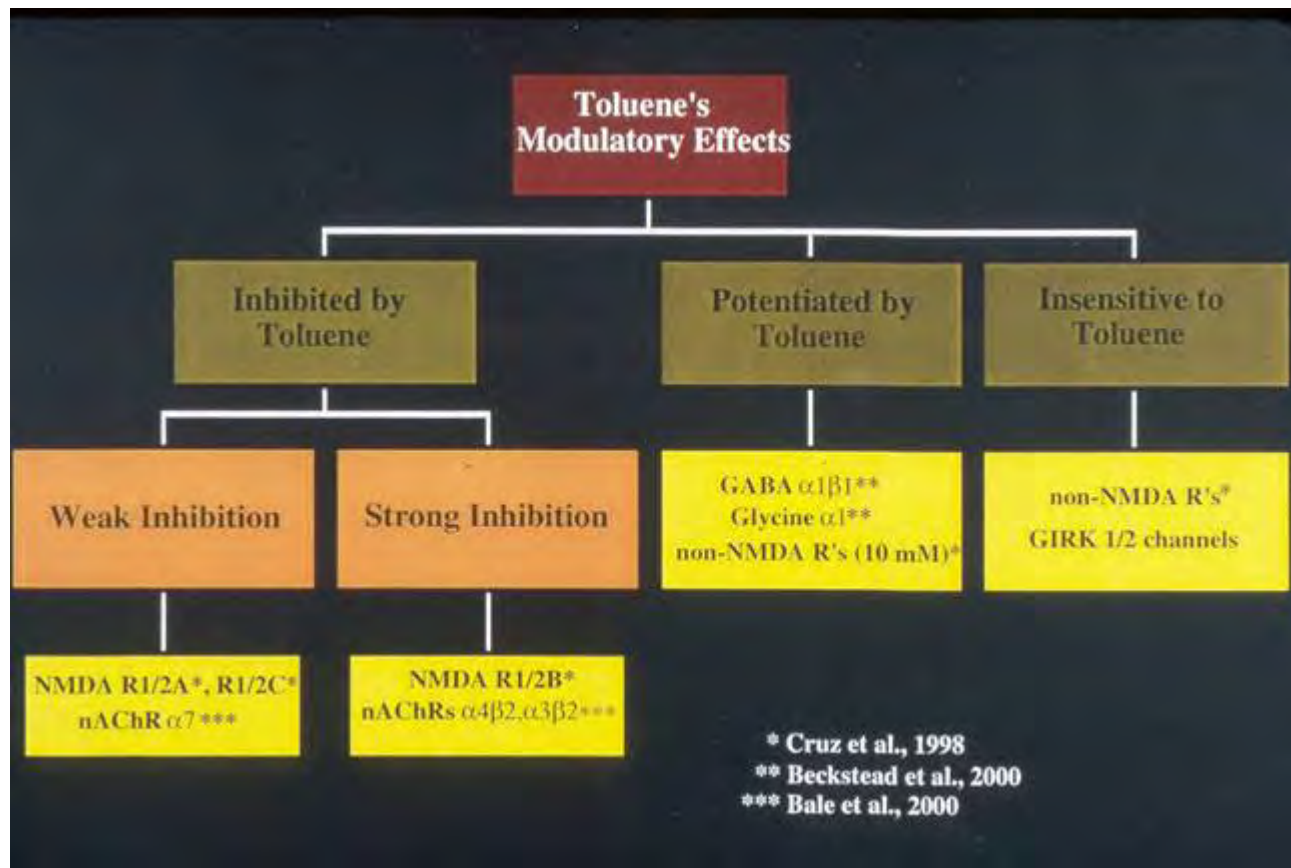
Toluene's Modulatory Effects

Inhibited by Toluene

Potentiated by Toluene

Insensitive to Toluene

Weak Inhibition

Strong Inhibition

GABA $\alpha1\beta1$**
Glycine $\alpha1$**
non-NMDA R's (10 mM)*

non-NMDA R's*
GIRK 1/2 channels

NMDA R1/2A*, R1/2C*
nAChR $\alpha7$***

NMDA R1/2B*
nAChRs $\alpha4\beta2$, $\alpha3\beta2$***

* Cruz et al., 1998
** Beckstead et al., 2000
*** Bale et al., 2000